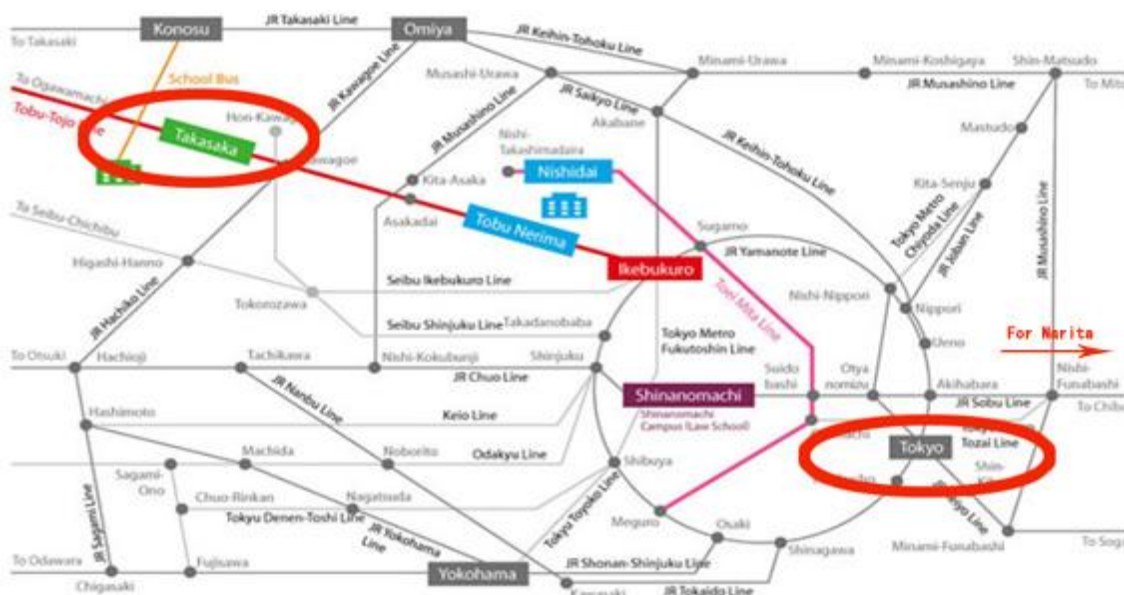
Konosu
JR Takasaki Line
Omiya
JR Keihin-Tohoku Line
To Takasaki
To Ogawamachi
School Bus
Tobu-Tojo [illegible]
Takasaka
Hon-Kawa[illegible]
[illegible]magoe
JR Kawagoe Line
Musashi-Urawa
JR Musashino Line
Minami-Urawa
Minami-Koshigaya
Shin-Matsudo
To Mit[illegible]
JR Musashino Line
JR Saikyo Line
Akabane
Nishi-Takashimadaira
Nishidai
JR Keihin-Tohoku Line
Mastudo
Kita-Asaka
Asakadai
Tobu Nerima
Kita-Senju
Tokyo Metro Chiyoda Line
JR Joban Line
JR Musashino Line
To Seibu-Chichibu
Higashi-Hanno
Sugamo
JR Yamanote Line
Ikebukuro
Seibu Ikebukuro Line
Toei Mita Line
Nishi-Nippon
Nippori
Tokorozawa
JR Hachiko Line
Seibu Shinjuku Line
Takadanobaba
Tokyo Metro Fukutoshin Line
For Narita
Ueno
To Otsuki
Hachioji
Tachikawa
Nishi-Kokubunji
Shinjuku
JR Chuo Line
Suido bashi
Otya nomizu
Akihabara
Nishi-Funabashi
Shinanomachi
Shinanomachi Campus (Law School)
JR Sobu Line
To Chib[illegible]
JR Nanbu Line
Keio Line
Hashimoto
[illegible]
Tokyo
Tozai Line
Noborito
Odakyu Line
Shibuya
Machida
Sagami-Ono
Shin-Ki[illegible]
JR Sagami Line
Chuo-Rinkan
Nagatsuda
Tokyu Toyoko Line
Meguro
Osaki
JR Keiyo Line
Tokyu Denen-Toshi Line
JR Yokohama Line
Fujisawa
Shinagawa
Minami-Funabashi
To Soga
To Odawara
Chigasaki
Yokohama
JR Shonan-Shinjuku Line
Kawasaki
JR Tokaido Line